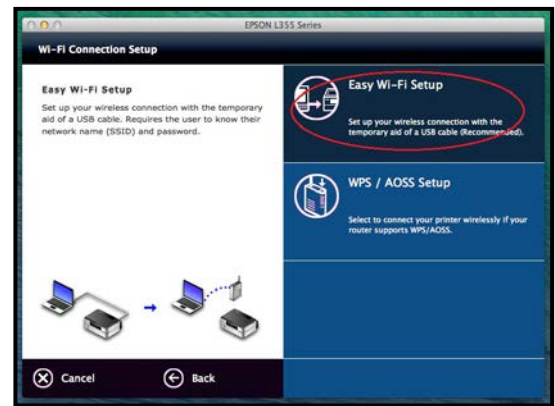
EPSON L355 Series

Wi-Fi Connection Setup

Easy Wi-Fi Setup

Set up your wireless connection with the temporary aid of a USB cable. Requires the user to know their network name (SSID) and password.

Easy Wi-Fi Setup

Set up your wireless connection with the temporary aid of a USB cable (Recommended).

WPS / AOSS Setup

Select to connect your printer wirelessly if your router supports WPS/AOSS.

Cancel

Back